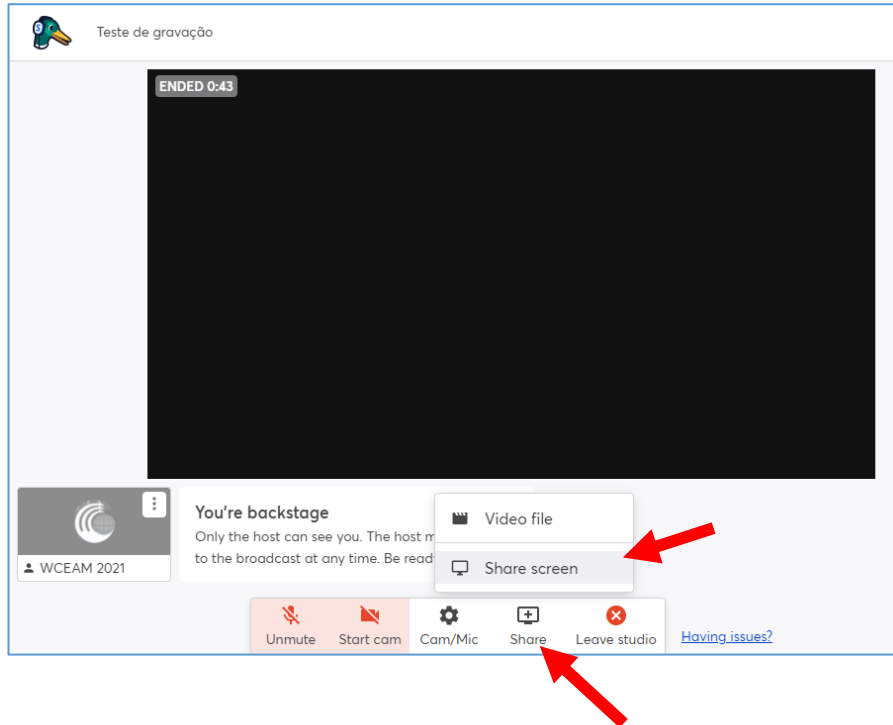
Teste de gravação

ENDED 0:43

WCEAM 2021

You're backstage
Only the host can see you. The host m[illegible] to the broadcast at any time. Be read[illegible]

Video file
Share screen

Unmute
Start cam
Cam/Mic
Share
Leave studio
Having issues?